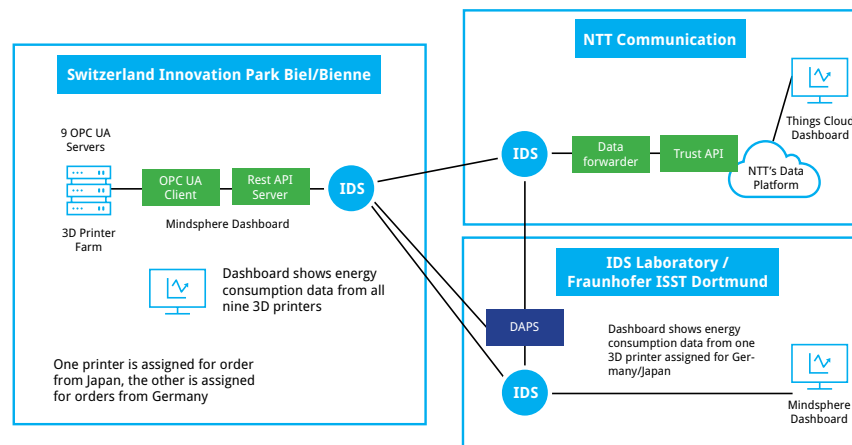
NTT Communication

Switzerland Innovation Park Biel/Bienne

9 OPC UA Servers

OPC UA Client

Rest API Server

IDS

IDS

Data forwarder

Trust API

NTT's Data Platform

Things Cloud Dashboard

3D Printer Farm

Mindsphere Dashboard

Dashboard shows energy consumption data from all nine 3D printers

IDS Laboratory / Fraunhofer ISST Dortmund

DAPS

Dashboard shows energy consumption data from one 3D printer assigned for Germany/Japan

One printer is assigned for order from Japan, the other is assigned for orders from Germany

IDS

Mindsphere Dashboard